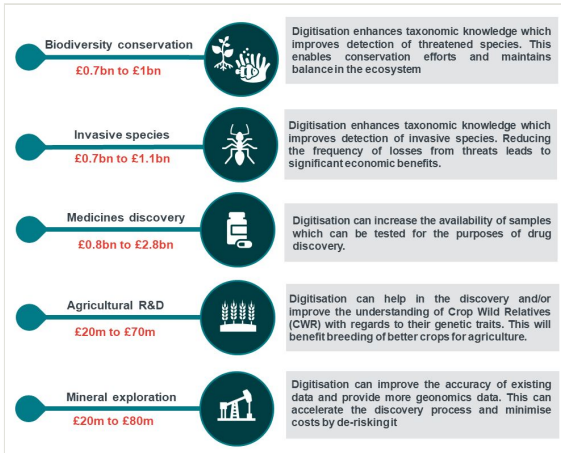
Biodiversity conservation
£0.7bn to £1bn

Digitisation enhances taxonomic knowledge which improves detection of threatened species. This enables conservation efforts and maintains balance in the ecosystem

Invasive species
£0.7bn to £1.1bn

Digitisation enhances taxonomic knowledge which improves detection of invasive species. Reducing the frequency of losses from threats leads to significant economic benefits.

Medicines discovery
£0.8bn to £2.8bn

Digitisation can increase the availability of samples which can be tested for the purposes of drug discovery.

Agricultural R&D
£20m to £70m

Digitisation can help in the discovery and/or improve the understanding of Crop Wild Relatives (CWR) with regards to their genetic traits. This will benefit breeding of better crops for agriculture.

Mineral exploration
£20m to £80m

Digitisation can improve the accuracy of existing data and provide more geonomics data. This can accelerate the discovery process and minimise costs by de-risking it